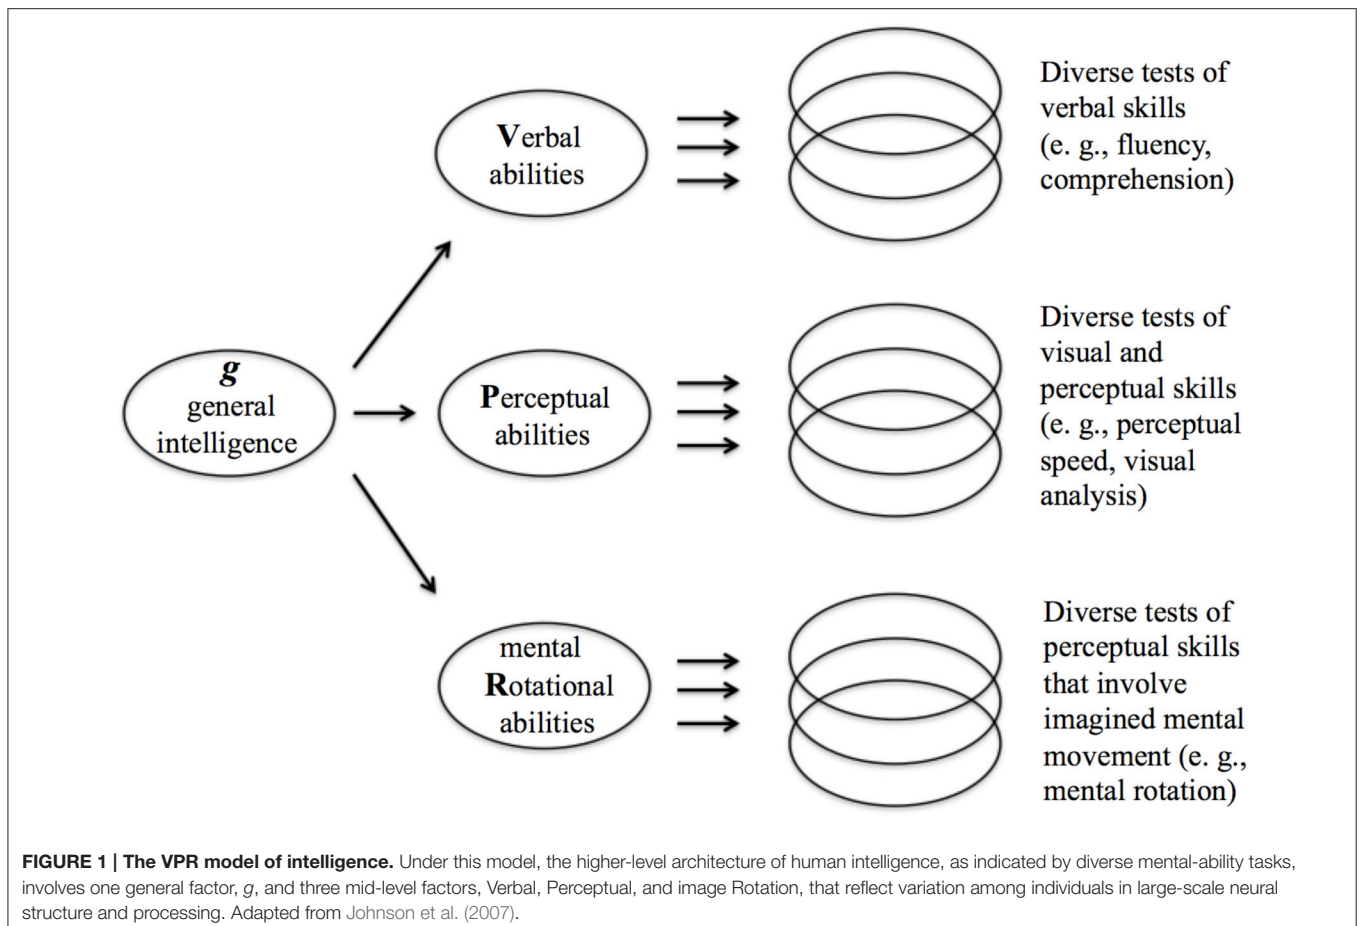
g
general
intelligence

Verbal
abilities

Perceptual
abilities

mental
Rotational
abilities

Diverse tests of verbal skills (e. g., fluency, comprehension)

Diverse tests of visual and perceptual skills (e. g., perceptual speed, visual analysis)

Diverse tests of perceptual skills that involve imagined mental movement (e. g., mental rotation)

FIGURE 1 | The VPR model of intelligence. Under this model, the higher-level architecture of human intelligence, as indicated by diverse mental-ability tasks, involves one general factor, g, and three mid-level factors, Verbal, Perceptual, and image Rotation, that reflect variation among individuals in large-scale neural structure and processing. Adapted from Johnson et al. (2007).